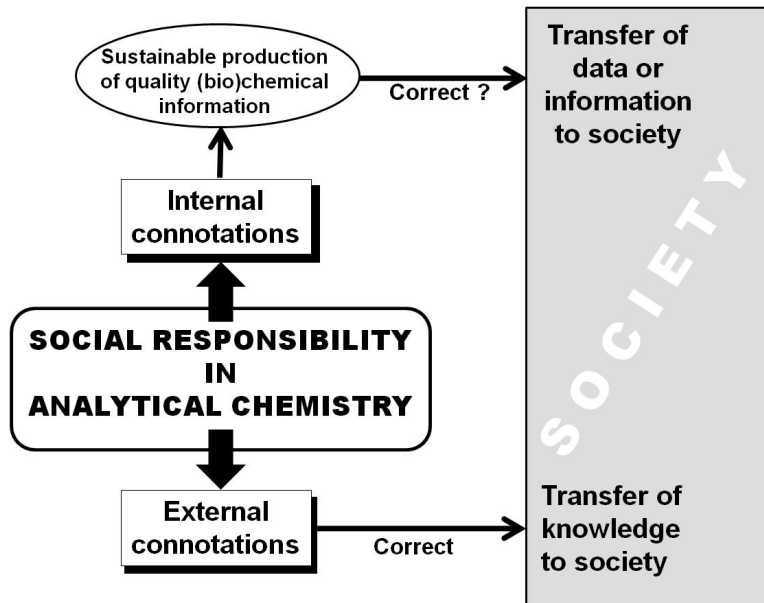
Sustainable production of quality (bio)chemical information

Correct ?

Transfer of data or information to society

Internal connotations

SOCIAL RESPONSIBILITY IN ANALYTICAL CHEMISTRY

SOCIETY

External connotations

Correct

Transfer of knowledge to society